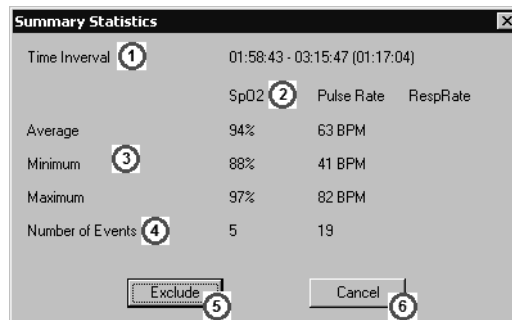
Summary Statistics

Time Inverval 1 01:58:43 - 03:15:47 (01:17:04)

| | SpO2 2 | Pulse Rate | RespRate |
|---|---|---|---|
| Average | 94% | 63 BPM | |
| Minimum 3 | 88% | 41 BPM | |
| Maximum | 97% | 82 BPM | |
| Number of Events 4 | 5 | 19 | |

Exclude 5

Cancel 6